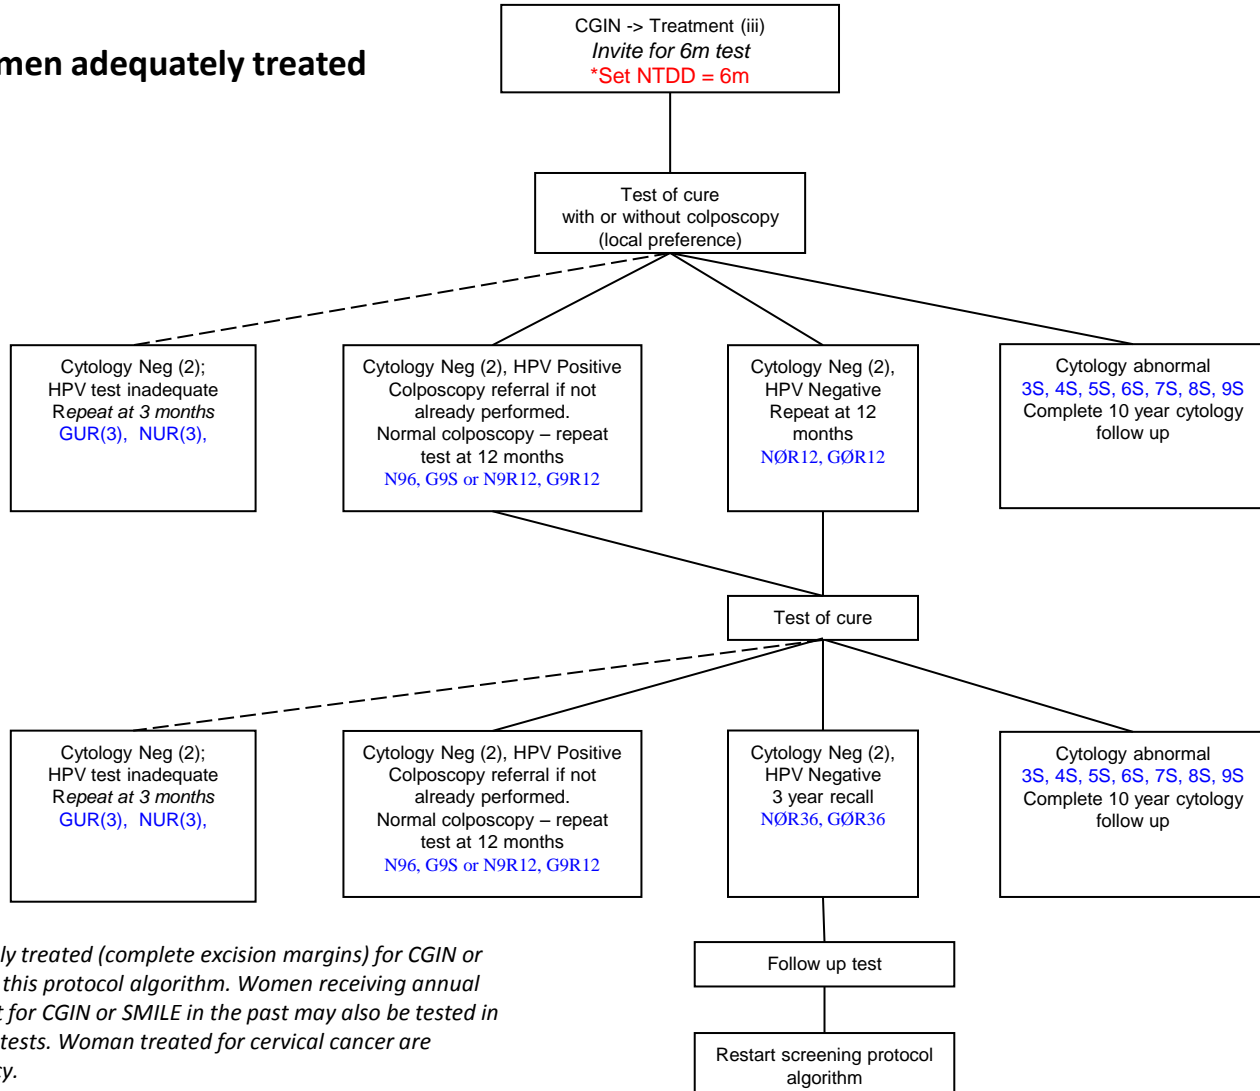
men adequately treated

CGIN -> Treatment (iii)
Invite for 6m test
*Set NTDD = 6m

Test of cure
with or without colposcopy
(local preference)

Cytology Neg (2);
HPV test inadequate
Repeat at 3 months
GUR(3), NUR(3),

Cytology Neg (2), HPV Positive
Colposcopy referral if not already performed.
Normal colposcopy – repeat test at 12 months
N96, G9S or N9R12, G9R12

Cytology Neg (2),
HPV Negative
Repeat at 12 months
NØR12, GØR12

Cytology abnormal
3S, 4S, 5S, 6S, 7S, 8S, 9S
Complete 10 year cytology follow up

Test of cure

Cytology Neg (2);
HPV test inadequate
Repeat at 3 months
GUR(3), NUR(3),

Cytology Neg (2), HPV Positive
Colposcopy referral if not already performed.
Normal colposcopy – repeat test at 12 months
N96, G9S or N9R12, G9R12

Cytology Neg (2),
HPV Negative
3 year recall
NØR36, GØR36

Cytology abnormal
3S, 4S, 5S, 6S, 7S, 8S, 9S
Complete 10 year cytology follow up

Follow up test

Restart screening protocol algorithm

ly treated (complete excision margins) for CGIN or this protocol algorithm. Women receiving annual t for CGIN or SMILE in the past may also be tested in tests. Woman treated for cervical cancer are y.